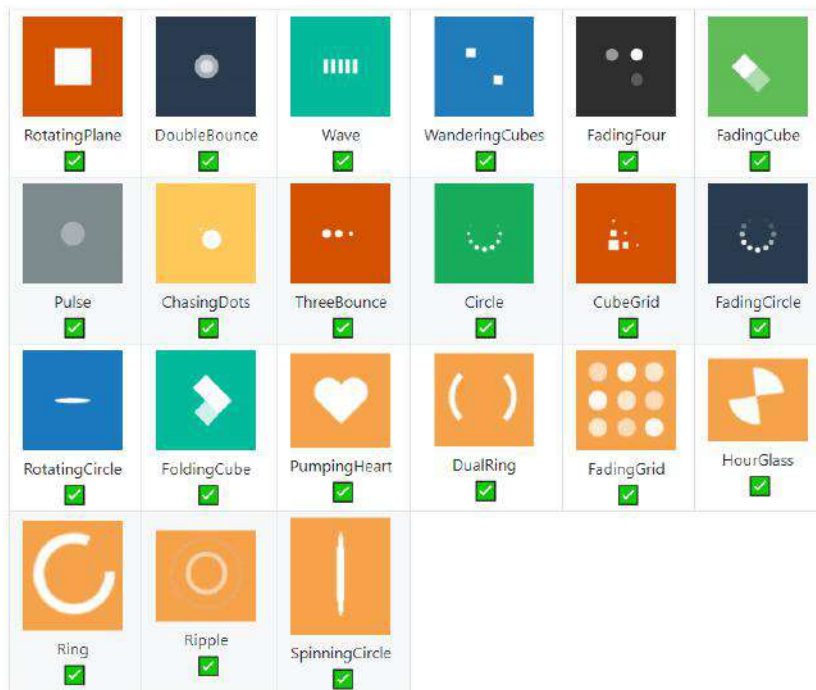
| | | | | | |
|---|---|---|---|---|---|
| RotatingPlane | DoubleBounce | Wave | WanderingCubes | FadingFour | FadingCube |
| Pulse | ChasingDots | ThreeBounce | Circle | CubeGrid | FadingCircle |
| RotatingCircle | FoldingCube | PumpingHeart | DualRing | FadingGrid | HourGlass |
| Ring | Ripple | SpinningCircle | | | |